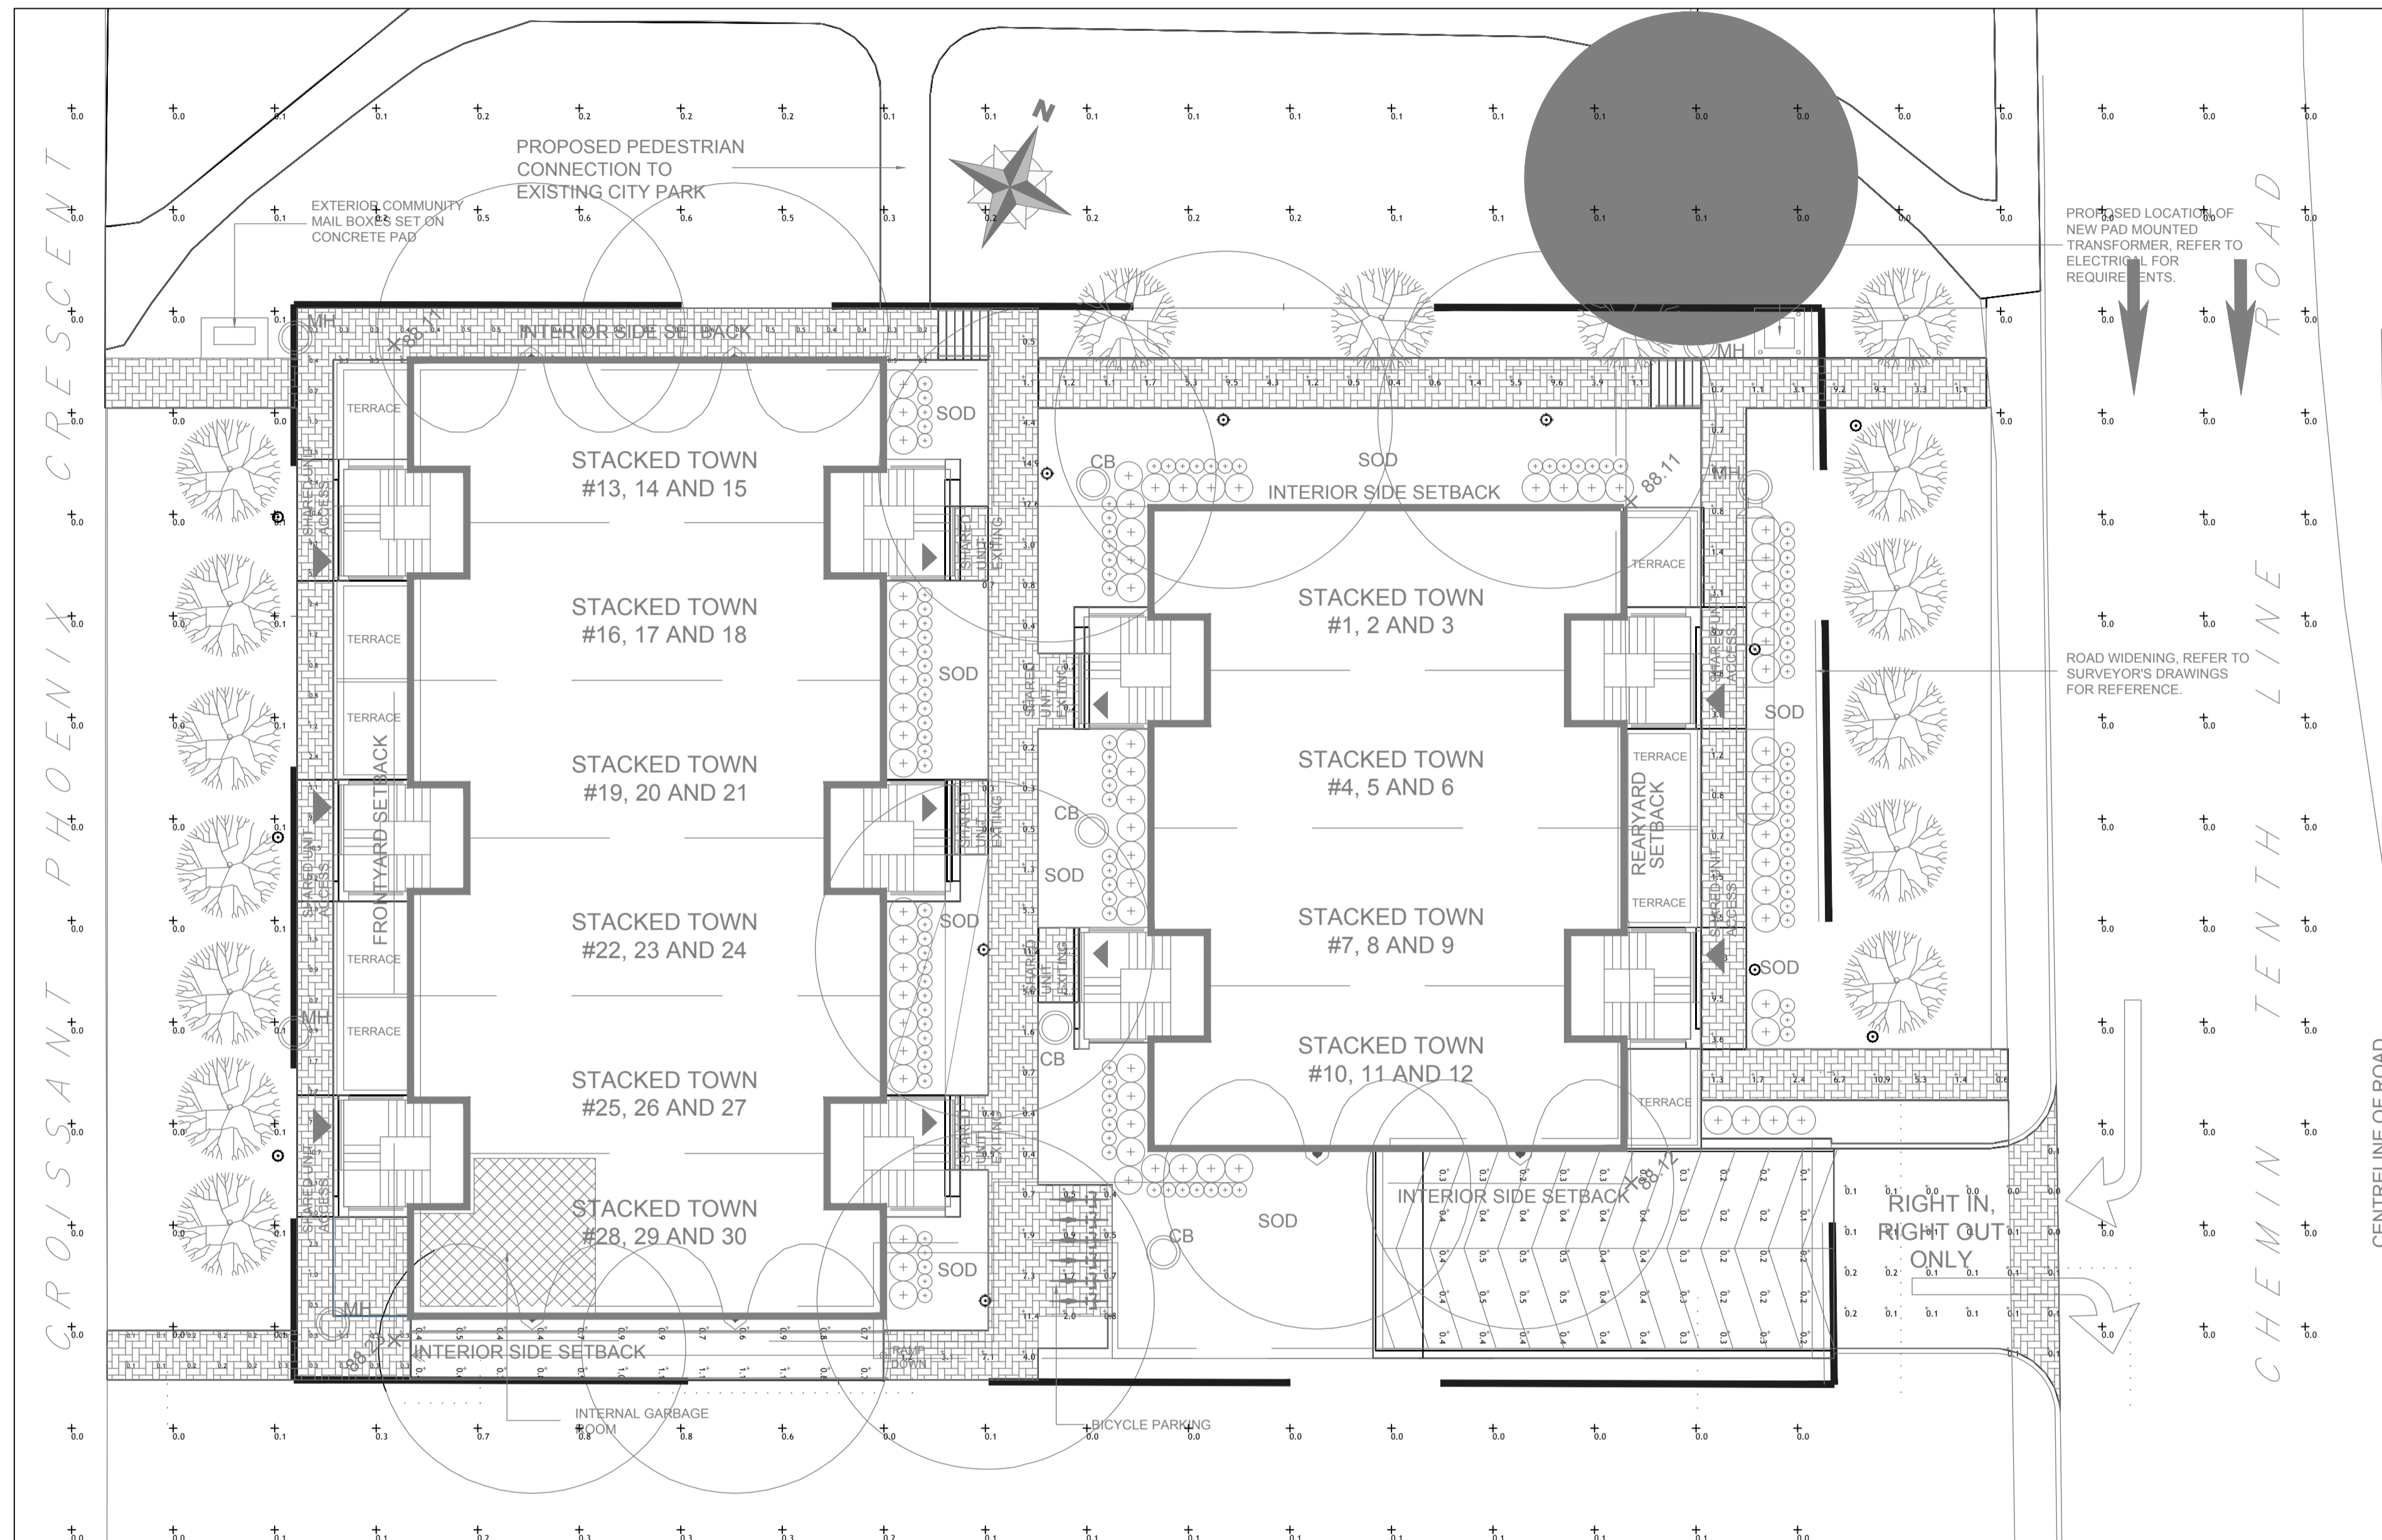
N

PROPOSED PEDESTRIAN CONNECTION TO EXISTING CITY PARK

EXTERIOR COMMUNITY MAIL BOXES SET ON CONCRETE PAD

PROPOSED LOCATION OF NEW PAD MOUNTED TRANSFORMER, REFER TO ELECTRICAL FOR REQUIREMENTS.

CROISSANT PHOENIX CRESCENT

CHEMIN TENTH LINE ROAD

CENTRELINE OF ROAD

MH

INTERIOR SIDE SETBACK

TERRACE

SOD

STACKED TOWN #13, 14 AND 15

STACKED TOWN #16, 17 AND 18

STACKED TOWN #19, 20 AND 21

STACKED TOWN #22, 23 AND 24

STACKED TOWN #25, 26 AND 27

STACKED TOWN #28, 29 AND 30

SHARED UNIT ACCESS

SHARED UNIT EXITING

FRONTYARD SETBACK

CB

SOD

INTERIOR SIDE SETBACK

88.11

STACKED TOWN #1, 2 AND 3

STACKED TOWN #4, 5 AND 6

STACKED TOWN #7, 8 AND 9

STACKED TOWN #10, 11 AND 12

REARYARD SETBACK

ROAD WIDENING, REFER TO SURVEYOR'S DRAWINGS FOR REFERENCE.

INTERIOR SIDE SETBACK

88.12

RIGHT IN, RIGHT OUT ONLY

RAMP DOWN

INTERNAL GARBAGE ROOM

BICYCLE PARKING

INTERIOR SIDE SETBACK

88.12